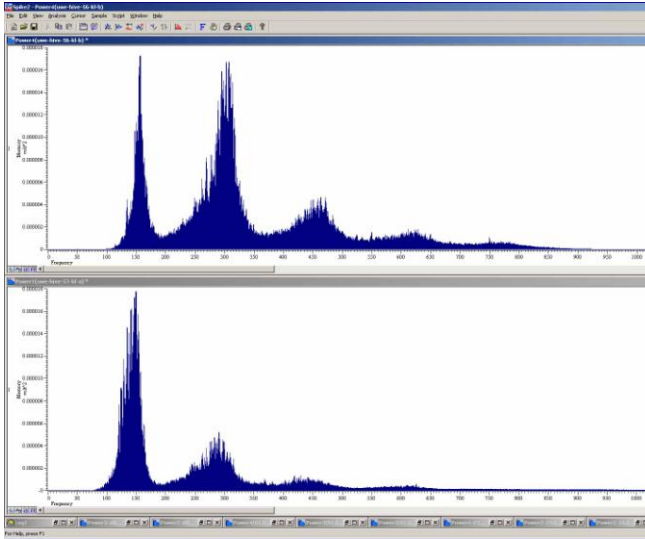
Spike2 - Power4(one-five-56-h-b)

File Edit View Analysis Cursor Sample Script Window Help

Power4(one-five-56-h-b) *

0.000018
0.000016
0.000014
0.000012
0.000010
0.000008
0.000006
0.000004
0.000002
0

Memory
$mV^2$

0 50 100 150 200 250 300 350 400 450 500 550 600 650 700 750 800 850 900 950 1000
Frequency

Power3(one-five-57-hl-a) *

0.000018
0.000016
0.000014
0.000012
0.000010
0.000008
0.000006
0.000004
0.000002
0

Memory
$mV^2$

0 50 100 150 200 250 300 350 400 450 500 550 600 650 700 750 800 850 900 950 1000
Frequency

For Help, press F1